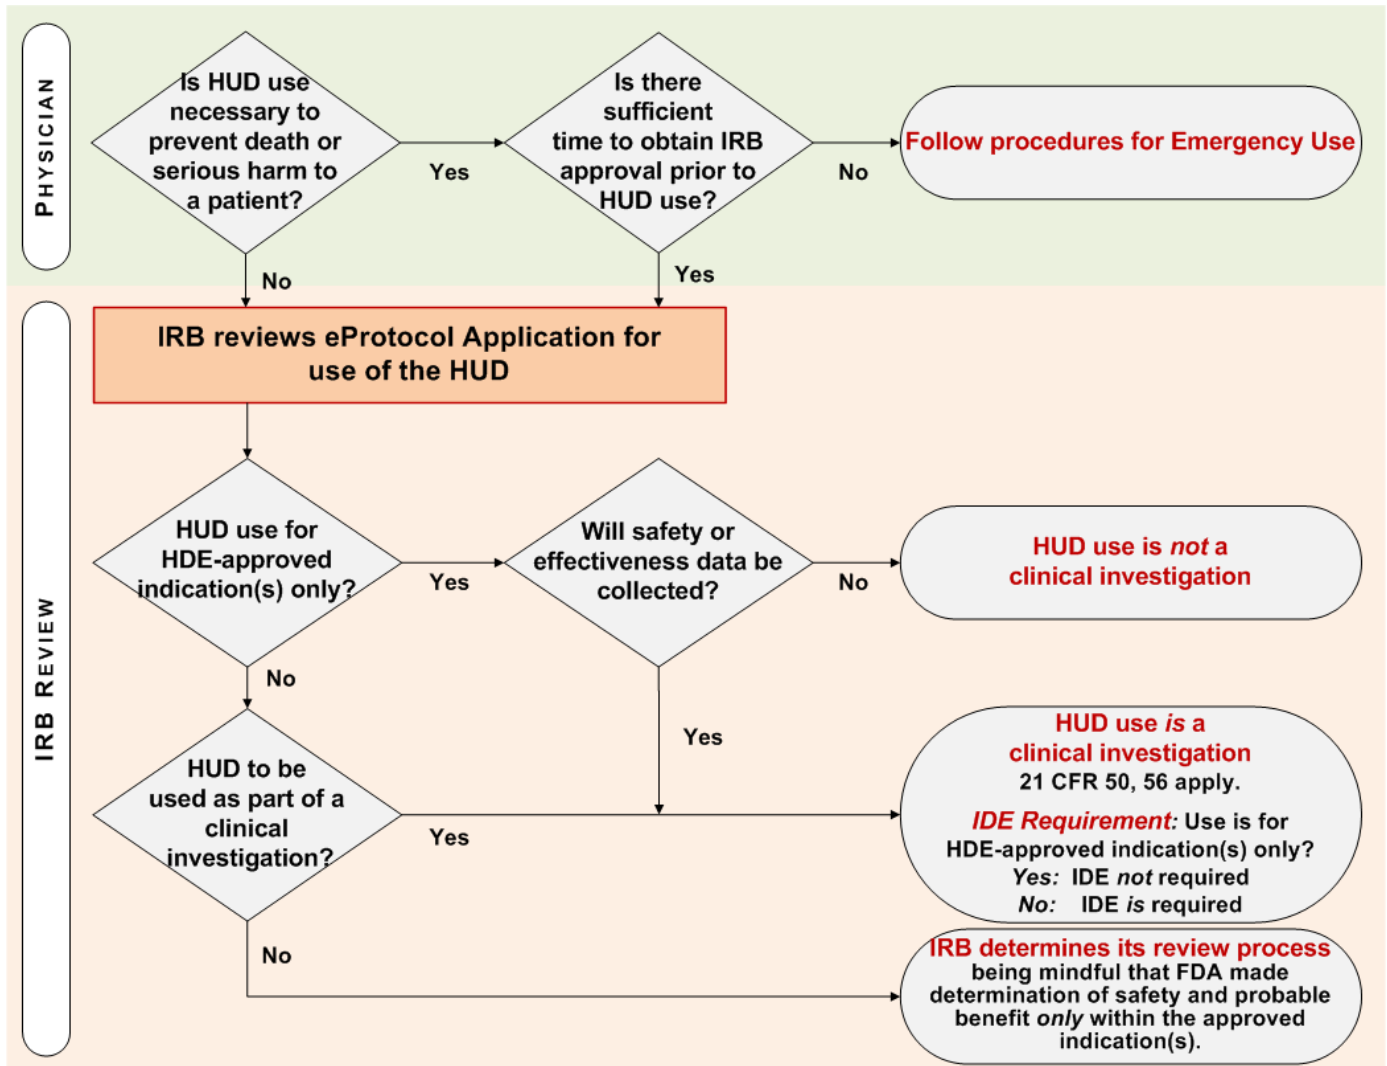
PHYSICIAN

Is HUD use necessary to prevent death or serious harm to a patient?

Yes

Is there sufficient time to obtain IRB approval prior to HUD use?

No

Follow procedures for Emergency Use

No

Yes

IRB REVIEW

IRB reviews eProtocol Application for use of the HUD

HUD use for HDE-approved indication(s) only?

Yes

Will safety or effectiveness data be collected?

No

HUD use is *not* a clinical investigation

No

Yes

HUD to be used as part of a clinical investigation?

Yes

HUD use *is* a clinical investigation
21 CFR 50, 56 apply.
*IDE Requirement:* Use is for HDE-approved indication(s) only?
*Yes:* IDE *not* required
*No:* IDE *is* required

No

IRB determines its review process being mindful that FDA made determination of safety and probable benefit *only* within the approved indication(s).